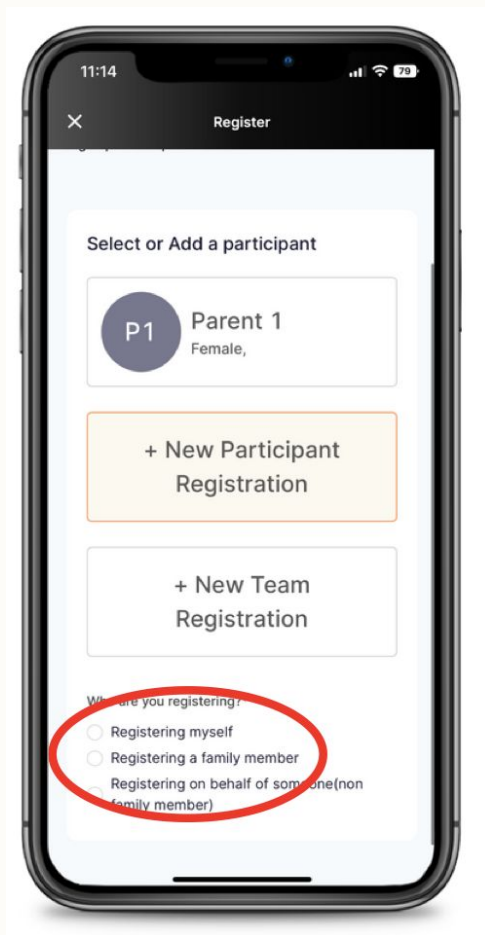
11:14
79

Register

Select or Add a participant

P1
Parent 1
Female,

+ New Participant Registration

+ New Team Registration

Wh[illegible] are you registering?
Registering myself
Registering a family member
Registering on behalf of som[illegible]one(non family member)